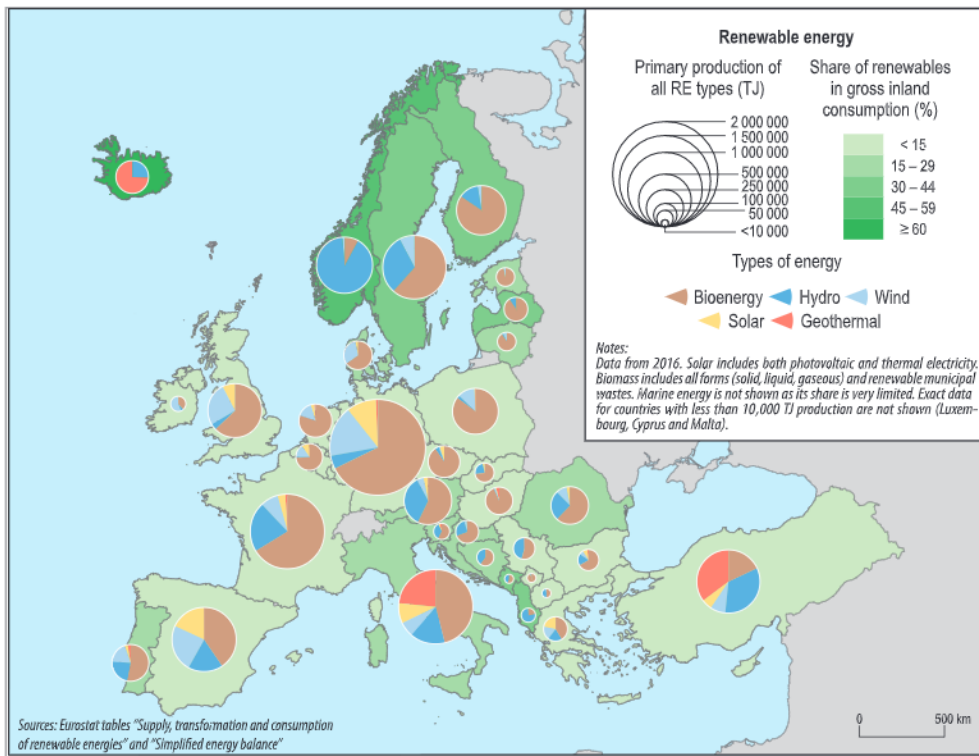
Renewable energy

Primary production of all RE types (TJ)

2 000 000
1 500 000
1 000 000
500 000
250 000
100 000
50 000
<10 000

Share of renewables in gross inland consumption (%)

< 15
15 – 29
30 – 44
45 – 59
≥ 60

Types of energy

Bioenergy Hydro Wind
Solar Geothermal

Notes:
Data from 2016. Solar includes both photovoltaic and thermal electricity. Biomass includes all forms (solid, liquid, gaseous) and renewable municipal wastes. Marine energy is not shown as its share is very limited. Exact data for countries with less than 10,000 TJ production are not shown (Luxembourg, Cyprus and Malta).

Sources: Eurostat tables "Supply, transformation and consumption of renewable energies" and "Simplified energy balance"

0 500 km